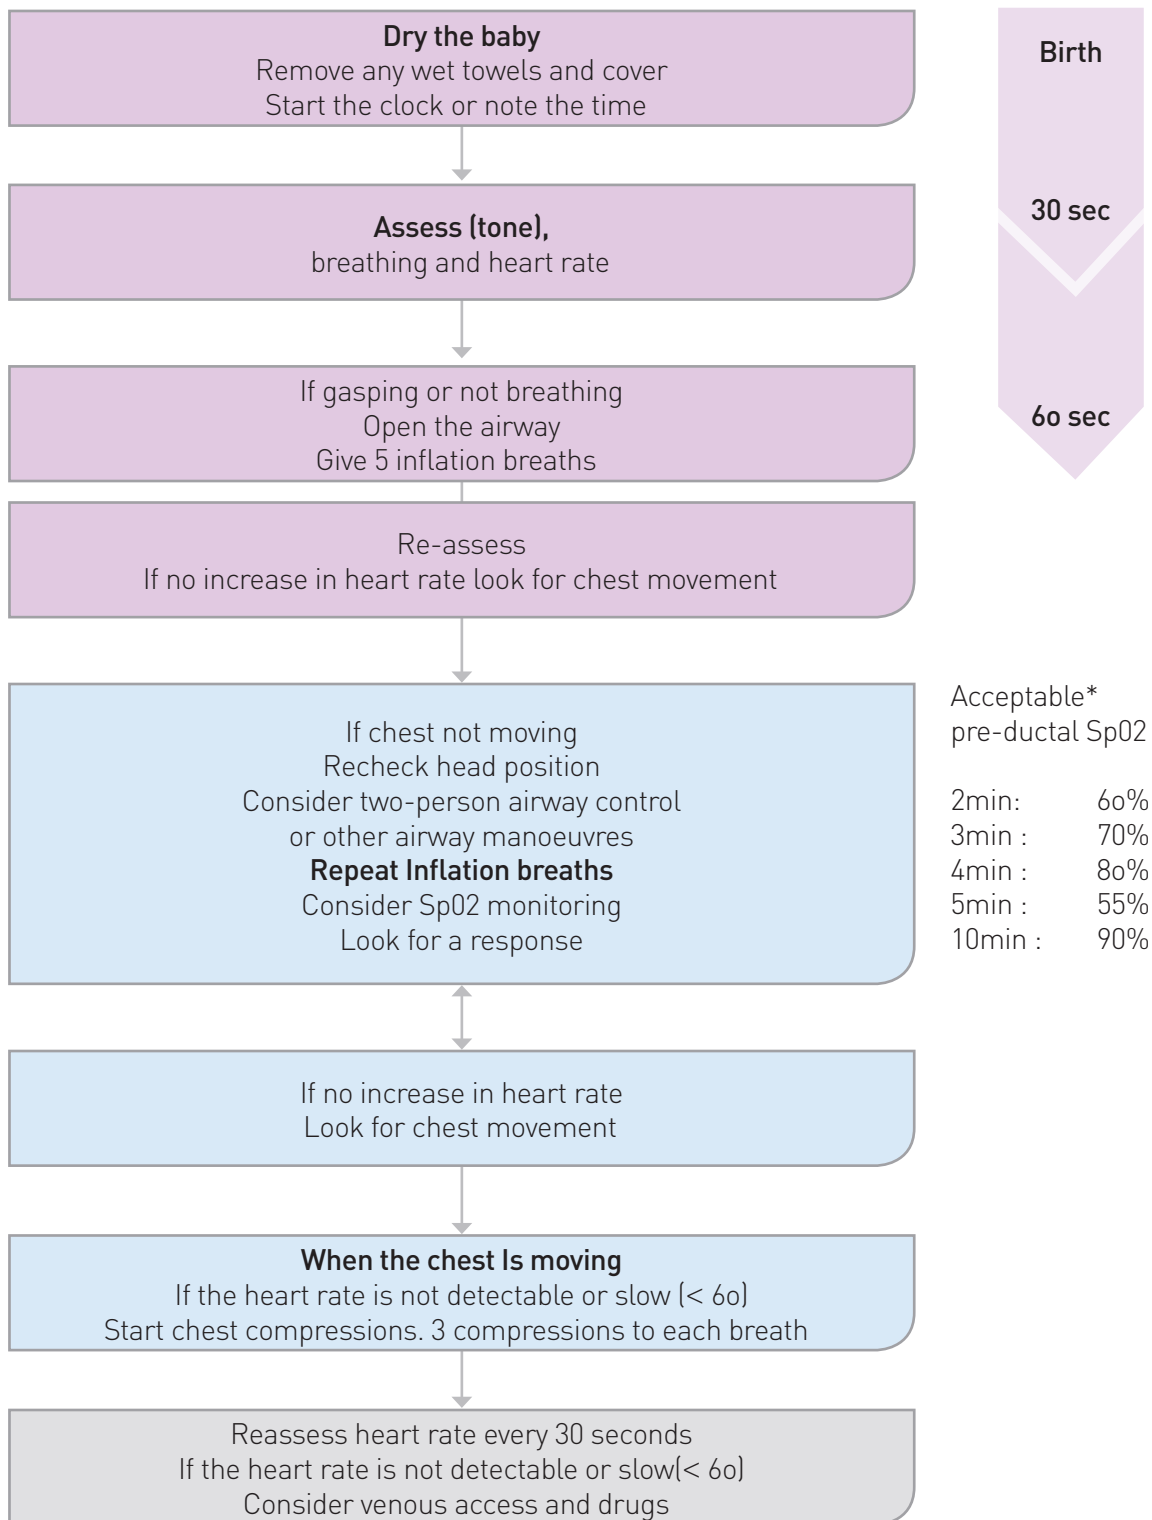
Dry the baby
Remove any wet towels and cover
Start the clock or note the time

Birth

30 sec

60 sec

Assess (tone),
breathing and heart rate

If gasping or not breathing
Open the airway
Give 5 inflation breaths

Re-assess
If no increase in heart rate look for chest movement

If chest not moving
Recheck head position
Consider two-person airway control
or other airway manoeuvres
Repeat Inflation breaths
Consider Sp02 monitoring
Look for a response

Acceptable*
pre-ductal Sp02

2min: 60%
3min : 70%
4min : 80%
5min : 55%
10min : 90%

If no increase in heart rate
Look for chest movement

When the chest Is moving
If the heart rate is not detectable or slow (< 60)
Start chest compressions. 3 compressions to each breath

Reassess heart rate every 30 seconds
If the heart rate is not detectable or slow(< 60)
Consider venous access and drugs